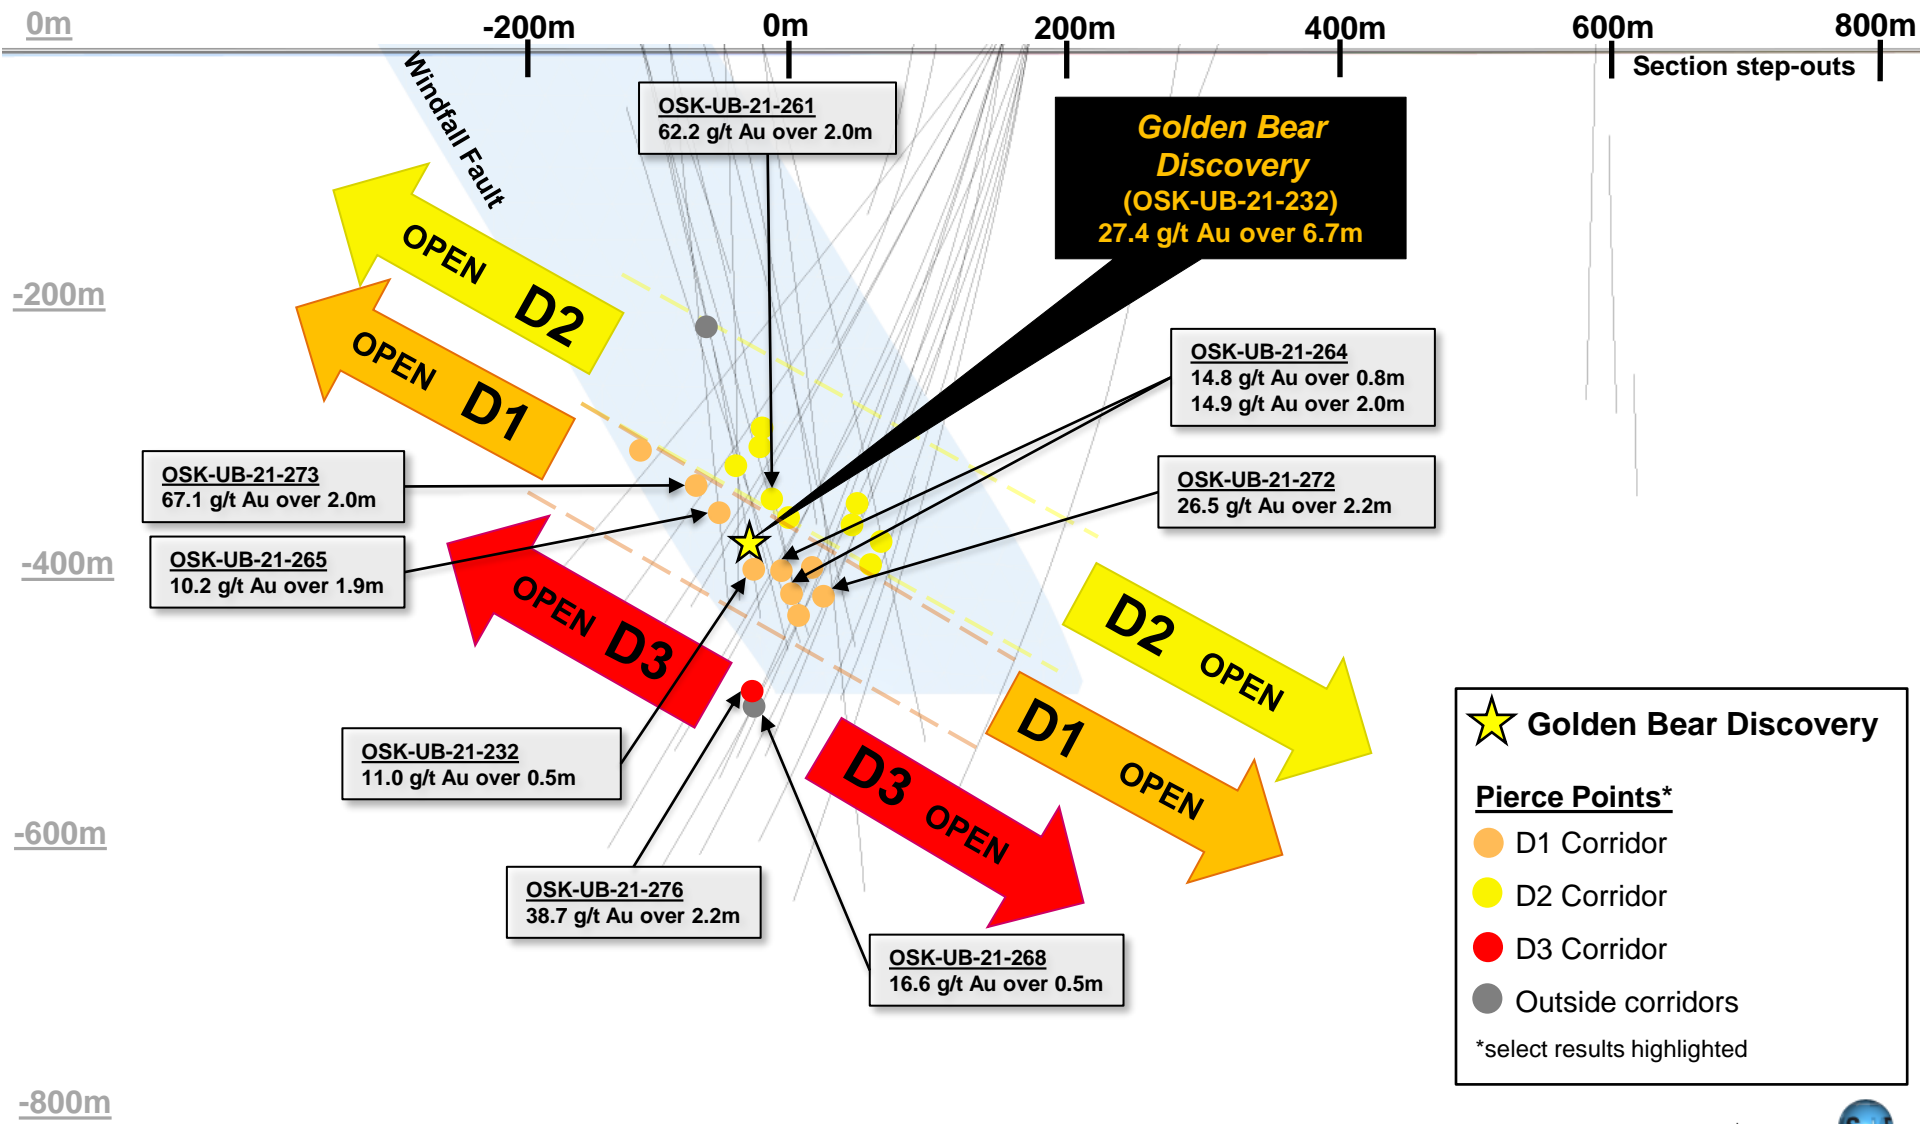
0m

-200m

0m

200m

400m

600m

800m

Section step-outs

Windfall Fault

OSK-UB-21-261
62.2 g/t Au over 2.0m

Golden Bear Discovery
(OSK-UB-21-232)
27.4 g/t Au over 6.7m

OPEN D2

OPEN D1

-200m

OSK-UB-21-264
14.8 g/t Au over 0.8m
14.9 g/t Au over 2.0m

OSK-UB-21-273
67.1 g/t Au over 2.0m

OSK-UB-21-272
26.5 g/t Au over 2.2m

OSK-UB-21-265
10.2 g/t Au over 1.9m

-400m

OPEN D3

D2 OPEN

D1 OPEN

D3 OPEN

OSK-UB-21-232
11.0 g/t Au over 0.5m

-600m

OSK-UB-21-276
38.7 g/t Au over 2.2m

OSK-UB-21-268
16.6 g/t Au over 0.5m

-800m

Golden Bear Discovery

Pierce Points*

D1 Corridor

D2 Corridor

D3 Corridor

Outside corridors

*select results highlighted